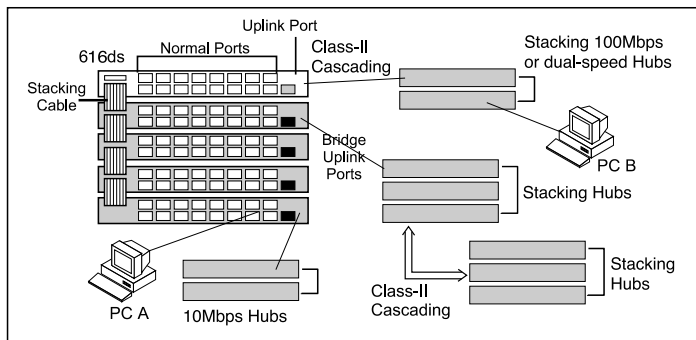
616ds

Normal Ports

Uplink Port

Class-II Cascading

Stacking 100Mbps or dual-speed Hubs

Stacking Cable

Bridge Uplink Ports

PC B

Stacking Hubs

Stacking Hubs

Class-II Cascading

PC A

10Mbps Hubs